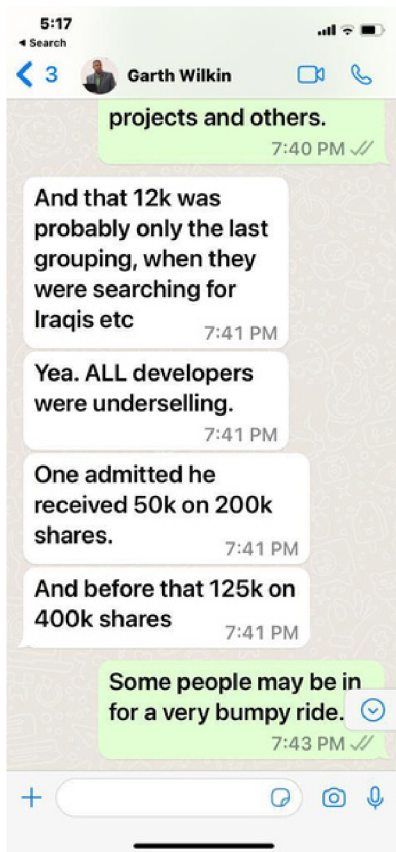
5:17
◂ Search
3 Garth Wilkin

projects and others.
7:40 PM

And that 12k was probably only the last grouping, when they were searching for Iraqis etc
7:41 PM

Yea. ALL developers were underselling.
7:41 PM

One admitted he received 50k on 200k shares.
7:41 PM

And before that 125k on 400k shares
7:41 PM

Some people may be in for a very bumpy ride.
7:43 PM